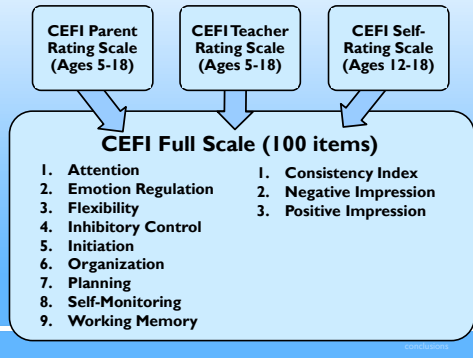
CEFI Parent Rating Scale (Ages 5-18)

CEFI Teacher Rating Scale (Ages 5-18)

CEFI Self-Rating Scale (Ages 12-18)

CEFI Full Scale (100 items)

1. Attention
2. Emotion Regulation
3. Flexibility
4. Inhibitory Control
5. Initiation
6. Organization
7. Planning
8. Self-Monitoring
9. Working Memory

1. Consistency Index
2. Negative Impression
3. Positive Impression

conclusions